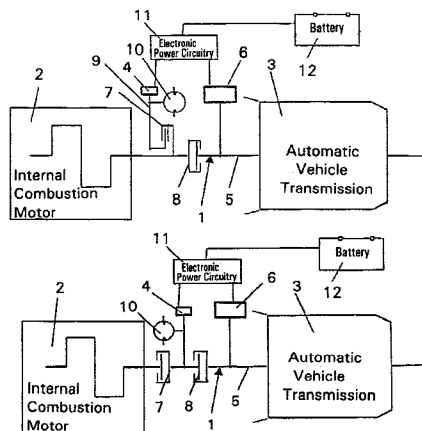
11
Electronic Power Circuitry
Battery
12
10
9
4
6
3
2
7
Automatic Vehicle Transmission
Internal Combustion Motor
8
5
1

11
Electronic Power Circuitry
Battery
12
2
10
4
6
3
Automatic Vehicle Transmission
Internal Combustion Motor
7
8
5
1